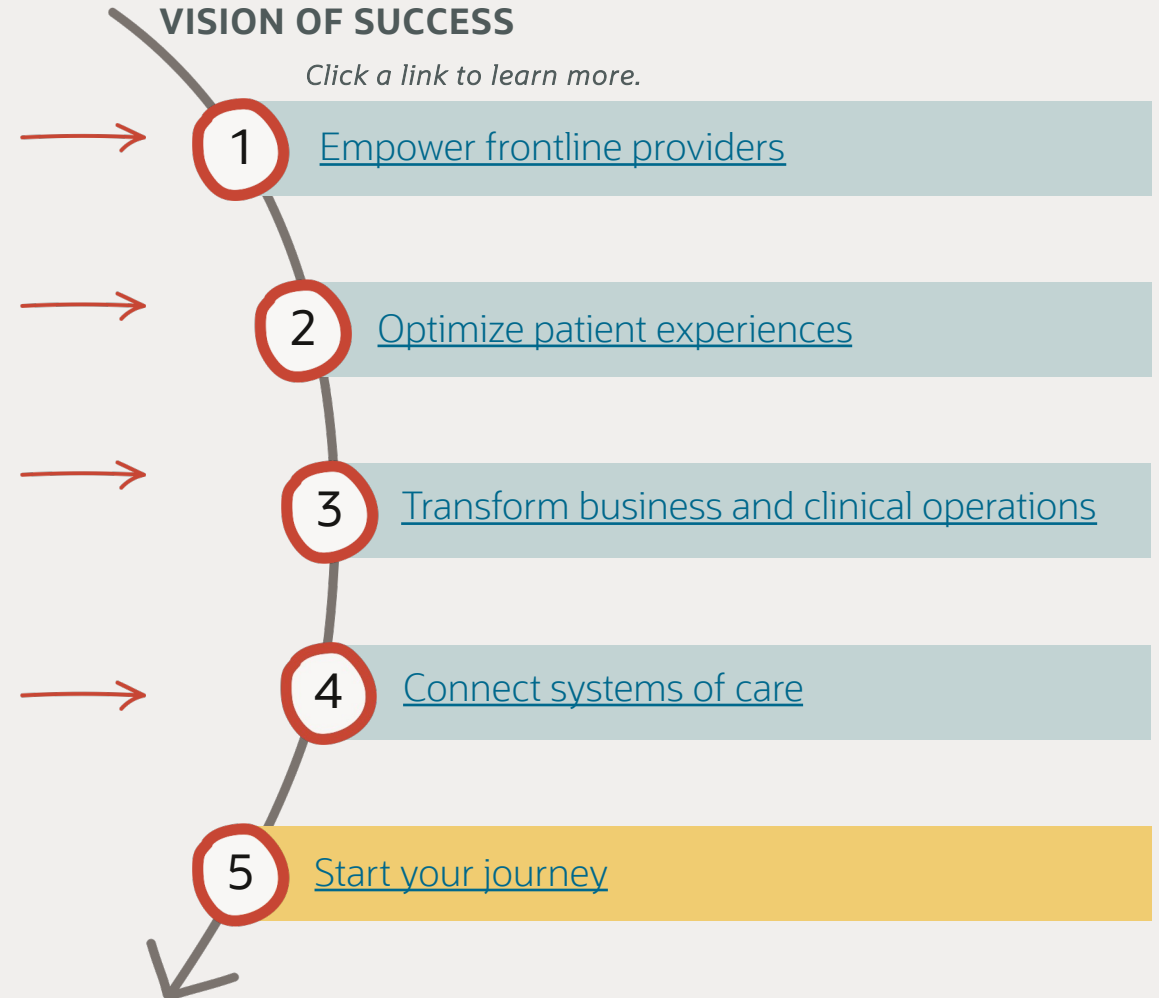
VISION OF SUCCESS

Click a link to learn more.

1 Empower frontline providers

2 Optimize patient experiences

3 Transform business and clinical operations

4 Connect systems of care

5 Start your journey